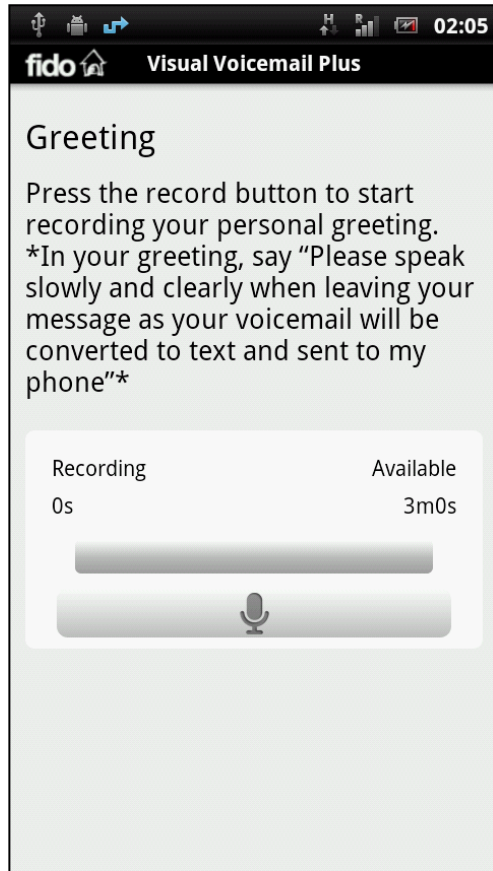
02:05

fido Visual Voicemail Plus

Greeting

Press the record button to start recording your personal greeting. *In your greeting, say “Please speak slowly and clearly when leaving your message as your voicemail will be converted to text and sent to my phone”*

Recording
0s

Available
3m0s